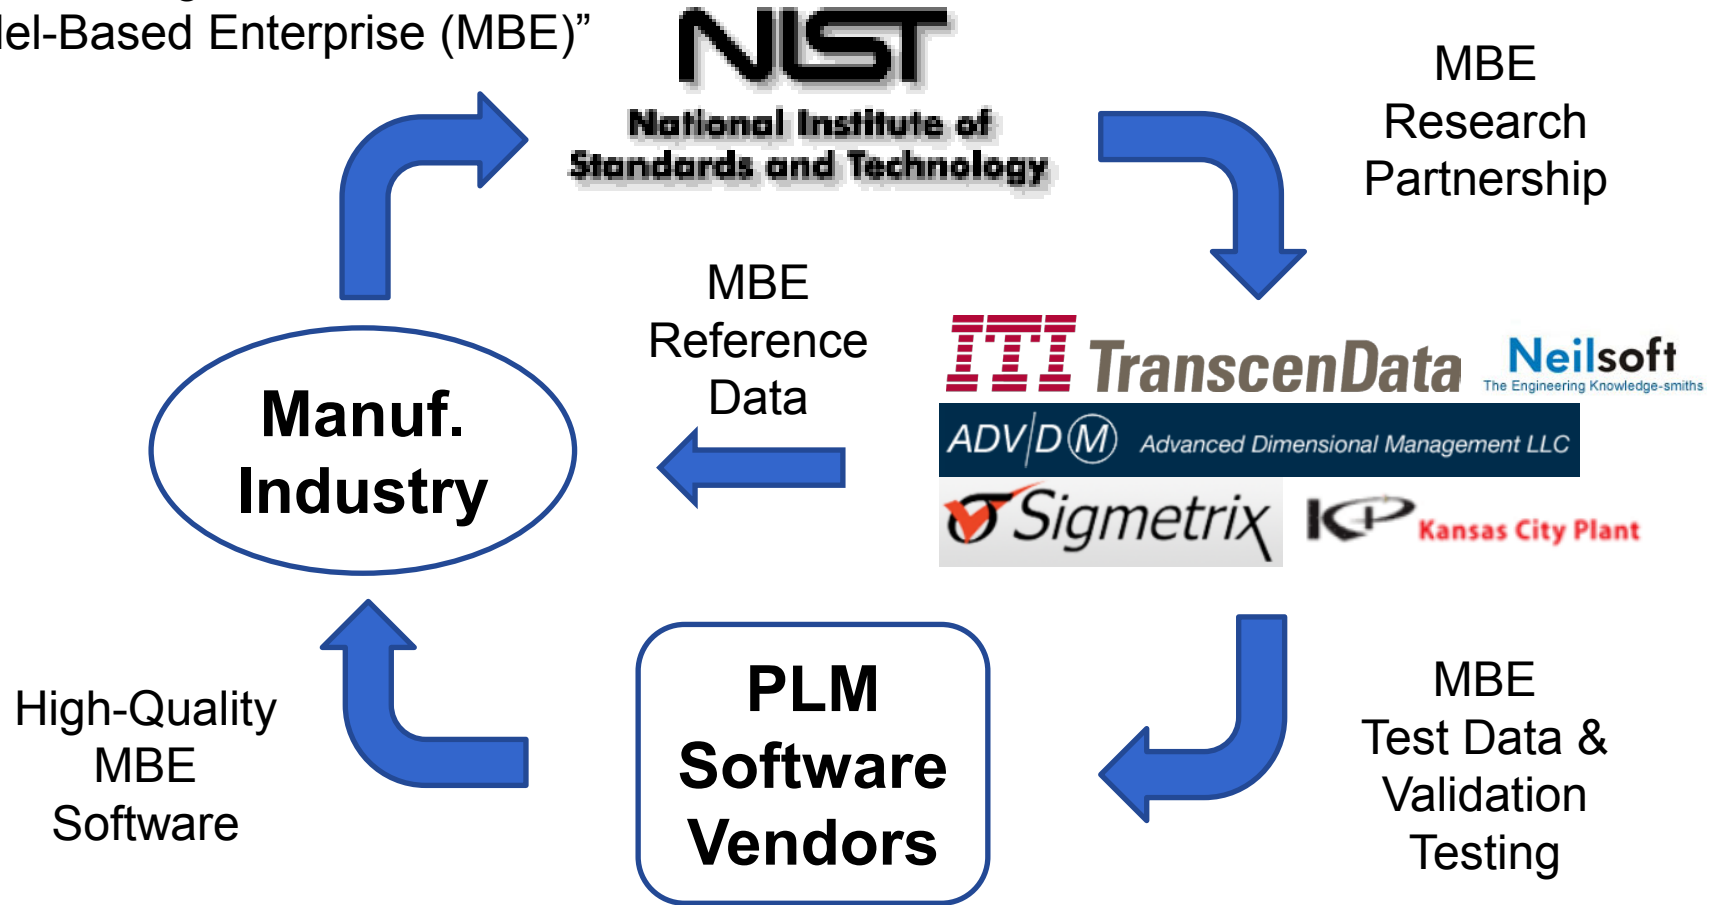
lel-Based Enterprise (MBE)"

NIST
National Institute of Standards and Technology

MBE Research Partnership

MBE Reference Data

Manuf. Industry

ITI TranscenData

Neilsoft
The Engineering Knowledge-smiths

ADV|D(M) Advanced Dimensional Management LLC

Sigmetrix

KCP Kansas City Plant

High-Quality MBE Software

PLM Software Vendors

MBE Test Data & Validation Testing